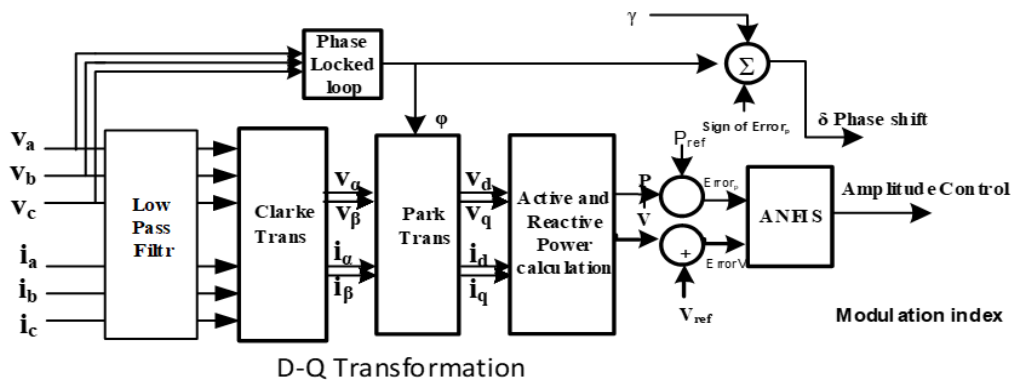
$\gamma$

Phase Locked loop

$\Sigma$

Sign of $Error_p$

δ Phase shift

$v_a$
$v_b$
$v_c$

$i_a$
$i_b$
$i_c$

Low Pass Filtr

Clarke Trans

$v_\alpha$
$v_\beta$
$i_\alpha$
$i_\beta$

φ

Park Trans

$v_d$
$v_q$
$i_d$
$i_q$

Active and Reactive Power calculation

$P_{ref}$

P

V

$Error_p$

+

ErrorV

$V_{ref}$

ANFIS

Amplitude Control

Modulation index

D-Q Transformation